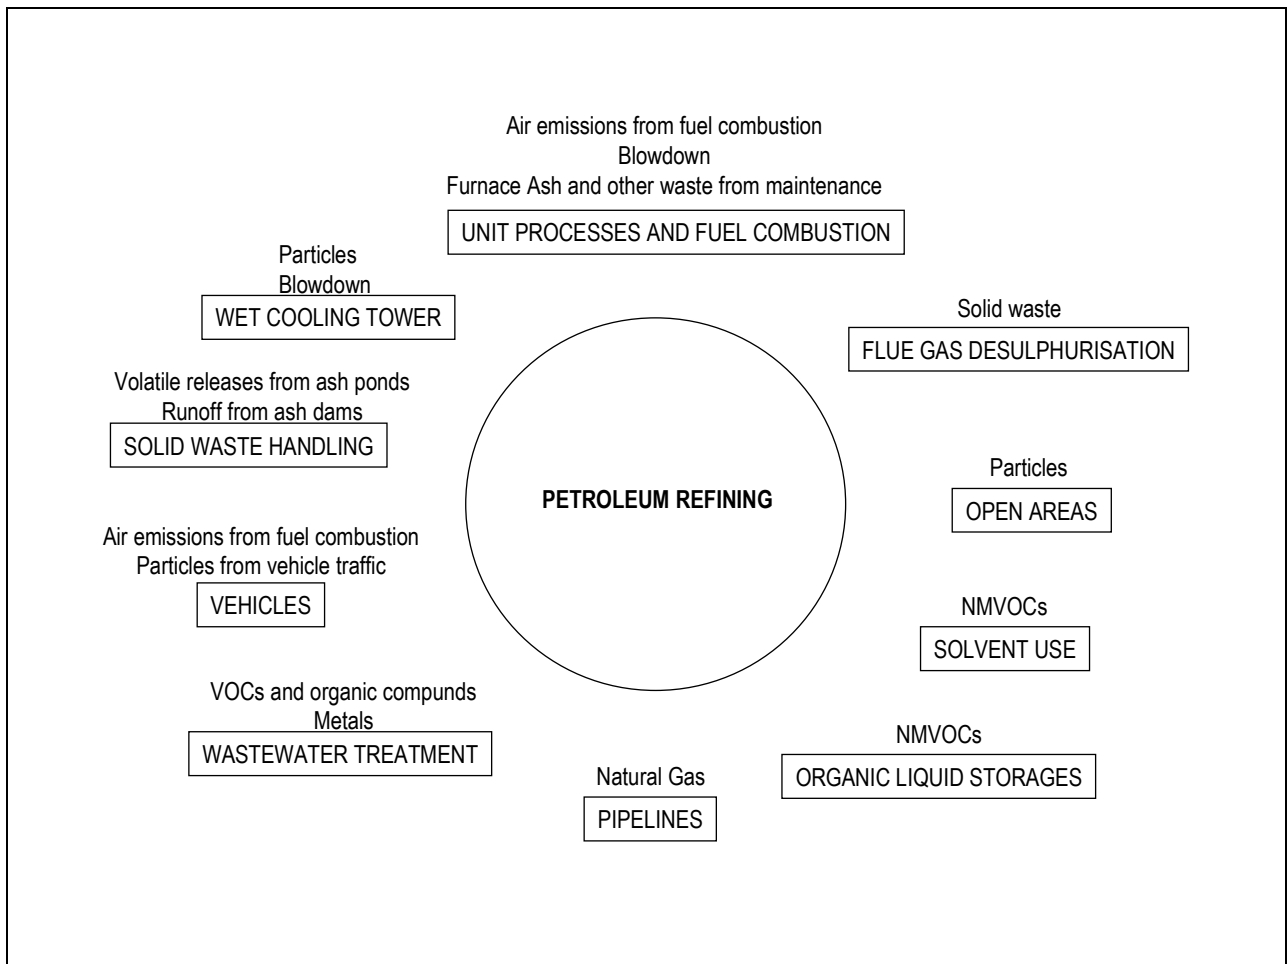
Air emissions from fuel combustion
Blowdown
Furnace Ash and other waste from maintenance
UNIT PROCESSES AND FUEL COMBUSTION

Particles
Blowdown
WET COOLING TOWER

Solid waste
FLUE GAS DESULPHURISATION

Volatile releases from ash ponds
Runoff from ash dams
SOLID WASTE HANDLING

PETROLEUM REFINING

Particles
OPEN AREAS

Air emissions from fuel combustion
Particles from vehicle traffic
VEHICLES

NMVOCs
SOLVENT USE

VOCs and organic compunds
Metals
WASTEWATER TREATMENT

NMVOCs
ORGANIC LIQUID STORAGES

Natural Gas
PIPELINES